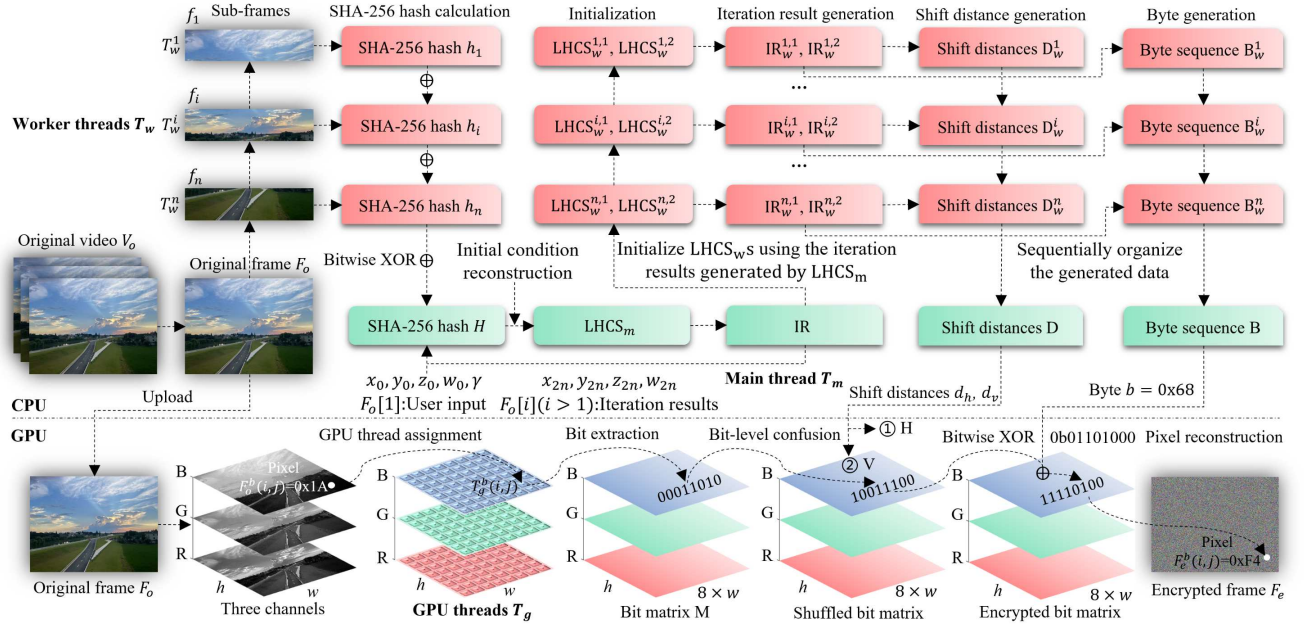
$f_1$ Sub-frames SHA-256 hash calculation Initialization Iteration result generation Shift distance generation Byte generation

$T_w^1$ SHA-256 hash $h_1$ $LHCS_w^{1,1}$, $LHCS_w^{1,2}$ $IR_w^{1,1}$, $IR_w^{1,2}$ Shift distances $D_w^1$ Byte sequence $B_w^1$

$\oplus$

...

$f_i$

Worker threads $T_w$ $T_w^i$ SHA-256 hash $h_i$ $LHCS_w^{i,1}$, $LHCS_w^{i,2}$ $IR_w^{i,1}$, $IR_w^{i,2}$ Shift distances $D_w^i$ Byte sequence $B_w^i$

$\oplus$

...

$f_n$

$T_w^n$ SHA-256 hash $h_n$ $LHCS_w^{n,1}$, $LHCS_w^{n,2}$ $IR_w^{n,1}$, $IR_w^{n,2}$ Shift distances $D_w^n$ Byte sequence $B_w^n$

Original video $V_o$

Bitwise XOR $\oplus$ Initial condition reconstruction Initialize $LHCS_w$s using the iteration results generated by $LHCS_m$ Sequentially organize the generated data

Original frame $F_o$

SHA-256 hash $H$ $LHCS_m$ IR Shift distances D Byte sequence B

Upload $x_0, y_0, z_0, w_0, \gamma$ $x_{2n}, y_{2n}, z_{2n}, w_{2n}$ Main thread $T_m$

CPU $F_o[1]$:User input $F_o[i](i>1)$:Iteration results Shift distances $d_h$, $d_v$ Byte $b$ = 0x68

GPU GPU thread assignment Bit extraction Bit-level confusion ① H Bitwise XOR 0b01101000 Pixel reconstruction

B Pixel $F_o^b(i,j)$=0x1A B $T_g^b(i,j)$ B 00011010 B ② V 10011100 B 11110100

G G G G G

R R R R R Pixel $F_e^b(i,j)$=0xF4

Original frame $F_o$ $h$ $w$ Three channels $h$ $w$ GPU threads $T_g$ $h$ $8\times w$ Bit matrix M $h$ $8\times w$ Shuffled bit matrix $h$ $8\times w$ Encrypted bit matrix Encrypted frame $F_e$